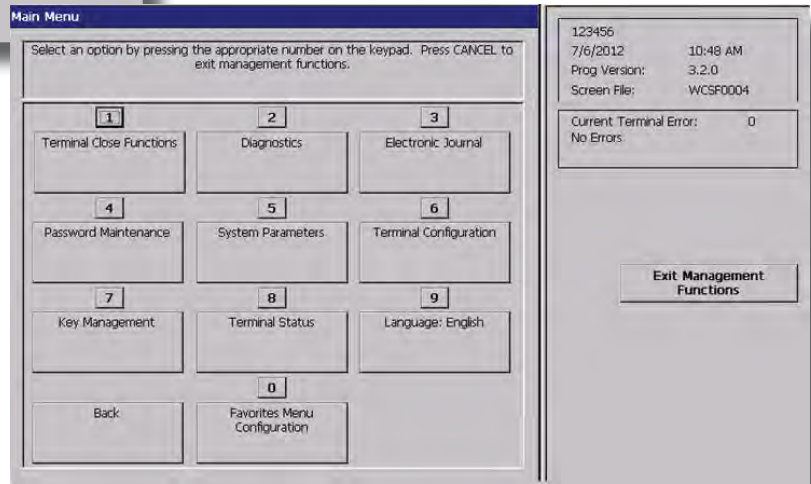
Main Menu

Select an option by pressing the appropriate number on the keypad. Press CANCEL to exit management functions.

1
Terminal Close Functions

2
Diagnostics

3
Electronic Journal

4
Password Maintenance

5
System Parameters

6
Terminal Configuration

7
Key Management

8
Terminal Status

9
Language: English

0
Back

Favorites Menu Configuration

123456
7/6/2012 10:48 AM
Prog Version: 3.2.0
Screen File: WCSF0004

Current Terminal Error: 0
No Errors

Exit Management Functions